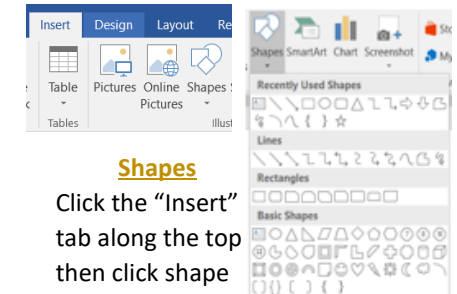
Insert Design Layout Re

Table Tables

Pictures Online Pictures Shapes

Illust

Shapes SmartArt Chart Screenshot

St

My

Recently Used Shapes

Lines

Rectangles

Basic Shapes

Shapes

Click the "Insert" tab along the top then click shape